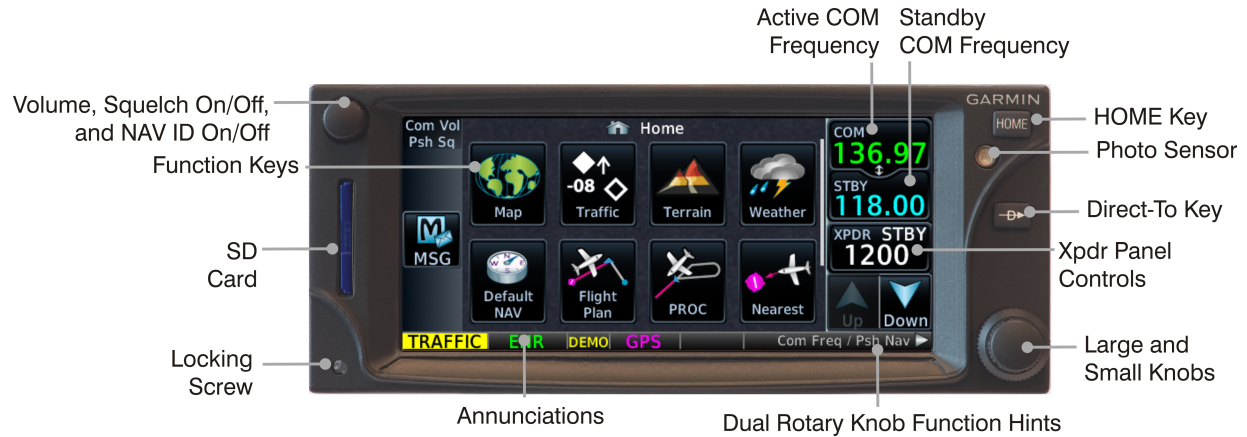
Active COM Frequency

Standby COM Frequency

GARMIN

Volume, Squelch On/Off, and NAV ID On/Off

HOME Key

Com Vol Psh Sq

Home

HOME

Function Keys

COM 136.97

Photo Sensor

STBY 118.00

Map

-08

Traffic

Terrain

Weather

Direct-To Key

SD Card

MSG

XPDR STBY 1200

Xpdr Panel Controls

Default NAV

Flight Plan

PROC

Nearest

Up

Down

Locking Screw

TRAFFIC

EIR

DEMO

GPS

Com Freq / Psh Nav

Large and Small Knobs

Annunciations

Dual Rotary Knob Function Hints